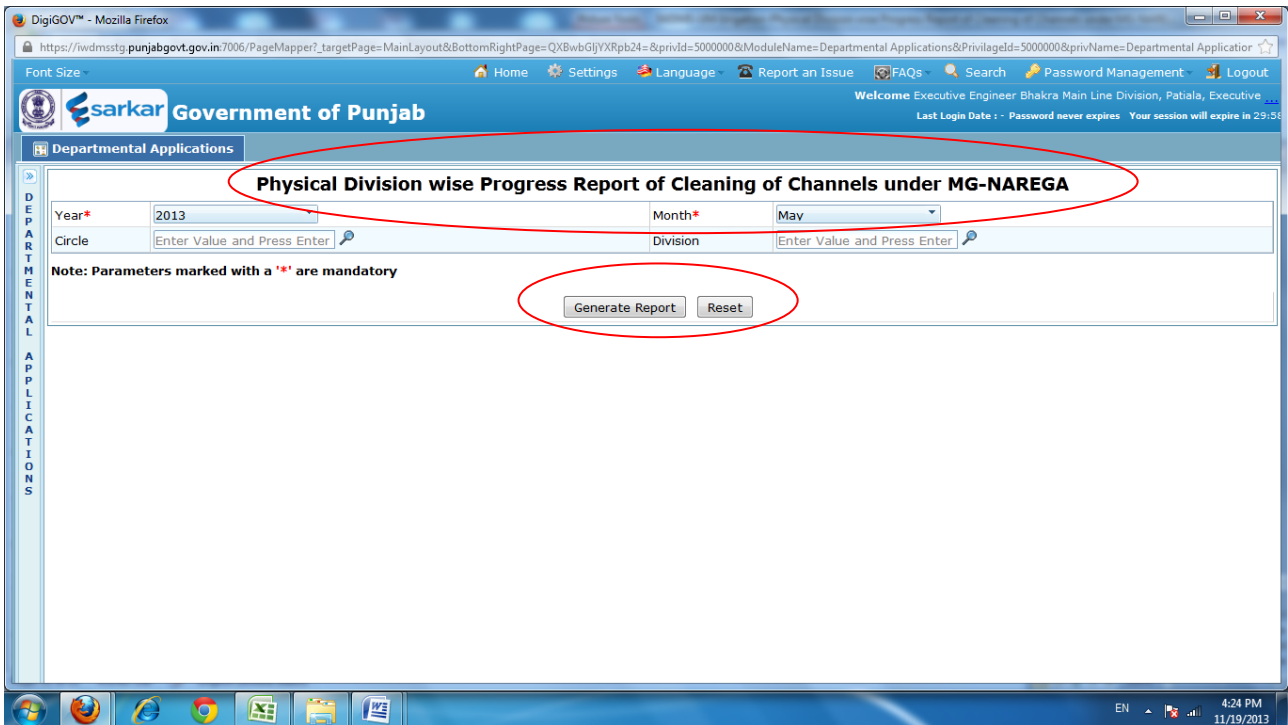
DigiGOV™ - Mozilla Firefox

https://iwdmsstg.punjabgovt.gov.in:7006/PageMapper?_targetPage=MainLayout&BottomRightPage=QXBwbGljYXRpb24=&privId=5000000&ModuleName=Departmental Applications&PrivilageId=5000000&privName=Departmental Applicatior

Font Size

Home Settings Language Report an Issue FAQs Search Password Management Logout

sarkar Government of Punjab

Welcome Executive Engineer Bhakra Main Line Division, Patiala, Executive ...

Last Login Date : - Password never expires Your session will expire in 29:58

Departmental Applications

DEPARTMENTAL APPLICATIONS

Physical Division wise Progress Report of Cleaning of Channels under MG-NAREGA

| Year* | 2013 | Month* | May |
|---|---|---|---|
| Circle | Enter Value and Press Enter | Division | Enter Value and Press Enter |

Note: Parameters marked with a '*' are mandatory

Generate Report Reset

EN

4:24 PM
11/19/2013